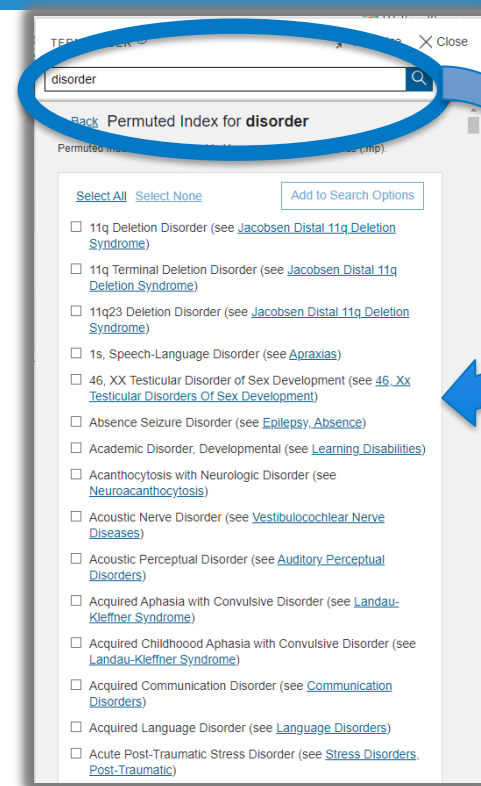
TER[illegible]ER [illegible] Close

disorder

Back Permuted Index for **disorder**

Permuted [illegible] (mp).

Select All Select None Add to Search Options

☐ 11q Deletion Disorder (see Jacobsen Distal 11q Deletion Syndrome)

☐ 11q Terminal Deletion Disorder (see Jacobsen Distal 11q Deletion Syndrome)

☐ 11q23 Deletion Disorder (see Jacobsen Distal 11q Deletion Syndrome)

☐ 1s, Speech-Language Disorder (see Apraxias)

☐ 46, XX Testicular Disorder of Sex Development (see 46, Xx Testicular Disorders Of Sex Development)

☐ Absence Seizure Disorder (see Epilepsy, Absence)

☐ Academic Disorder, Developmental (see Learning Disabilities)

☐ Acanthocytosis with Neurologic Disorder (see Neuroacanthocytosis)

☐ Acoustic Nerve Disorder (see Vestibulocochlear Nerve Diseases)

☐ Acoustic Perceptual Disorder (see Auditory Perceptual Disorders)

☐ Acquired Aphasia with Convulsive Disorder (see Landau-Kleffner Syndrome)

☐ Acquired Childhoood Aphasia with Convulsive Disorder (see Landau-Kleffner Syndrome)

☐ Acquired Communication Disorder (see Communication Disorders)

☐ Acquired Language Disorder (see Language Disorders)

☐ Acute Post-Traumatic Stress Disorder (see Stress Disorders, Post-Traumatic)